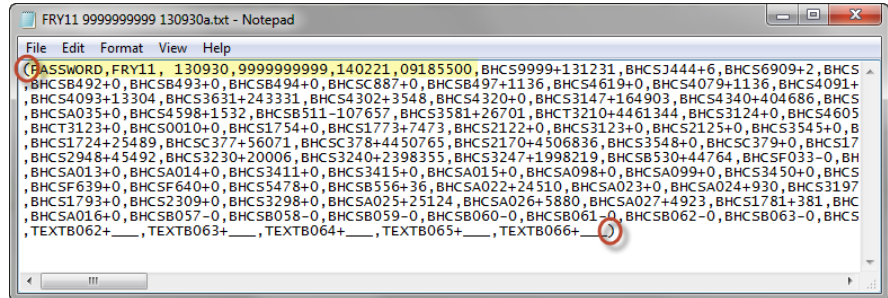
FRY11 9999999999 130930a.txt - Notepad

File Edit Format View Help

(PASSWORD,FRY11, 130930,9999999999,140221,09185500,BHCS9999+131231,BHCSJ444+6,BHCS6909+2,BHCS
,BHCSB492+0,BHCSB493+0,BHCSB494+0,BHCSC887+0,BHCSB497+1136,BHCS4619+0,BHCS4079+1136,BHCS4091+
,BHCS4093+13304,BHCS3631+243331,BHCS4302+3548,BHCS4320+0,BHCS3147+164903,BHCS4340+404686,BHCS
,BHCSA035+0,BHCS4598+1532,BHCSB511-107657,BHCS3581+26701,BHCT3210+4461344,BHCS3124+0,BHCS4605
,BHCT3123+0,BHCS0010+0,BHCS1754+0,BHCS1773+7473,BHCS2122+0,BHCS3123+0,BHCS2125+0,BHCS3545+0,B
,BHCS1724+25489,BHCSC377+56071,BHCSC378+4450765,BHCS2170+4506836,BHCS3548+0,BHCSC379+0,BHCS17
,BHCS2948+45492,BHCS3230+20006,BHCS3240+2398355,BHCS3247+1998219,BHCSB530+44764,BHCSF033-0,BH
,BHCSA013+0,BHCSA014+0,BHCS3411+0,BHCS3415+0,BHCSA015+0,BHCSA098+0,BHCSA099+0,BHCS3450+0,BHCS
,BHCSF639+0,BHCSF640+0,BHCS5478+0,BHCSB556+36,BHCSA022+24510,BHCSA023+0,BHCSA024+930,BHCS3197
,BHCS1793+0,BHCS2309+0,BHCS3298+0,BHCSA025+25124,BHCSA026+5880,BHCSA027+4923,BHCS1781+381,BHC
,BHCSA016+0,BHCSB057-0,BHCSB058-0,BHCSB059-0,BHCSB060-0,BHCSB061-0,BHCSB062-0,BHCSB063-0,BHCS
,TEXTB062+____,TEXTB063+____,TEXTB064+____,TEXTB065+____,TEXTB066+____)